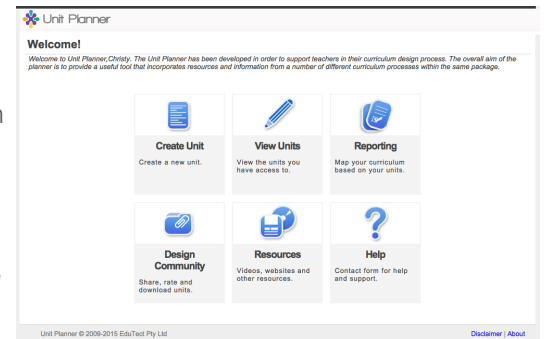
Unit Planner

Welcome!

Welcome to Unit Planner,Christy. The Unit Planner has been developed in order to support teachers in their curriculum design process. The overall aim of the planner is to provide a useful tool that incorporates resources and information from a number of different curriculum processes within the same package.

Create Unit
Create a new unit.

View Units
View the units you have access to.

Reporting
Map your curriculum based on your units.

Design Community
Share, rate and download units.

Resources
Videos, websites and other resources.

Help
Contact form for help and support.

Unit Planner © 2009-2015 EduTect Pty Ltd

Disclaimer | About